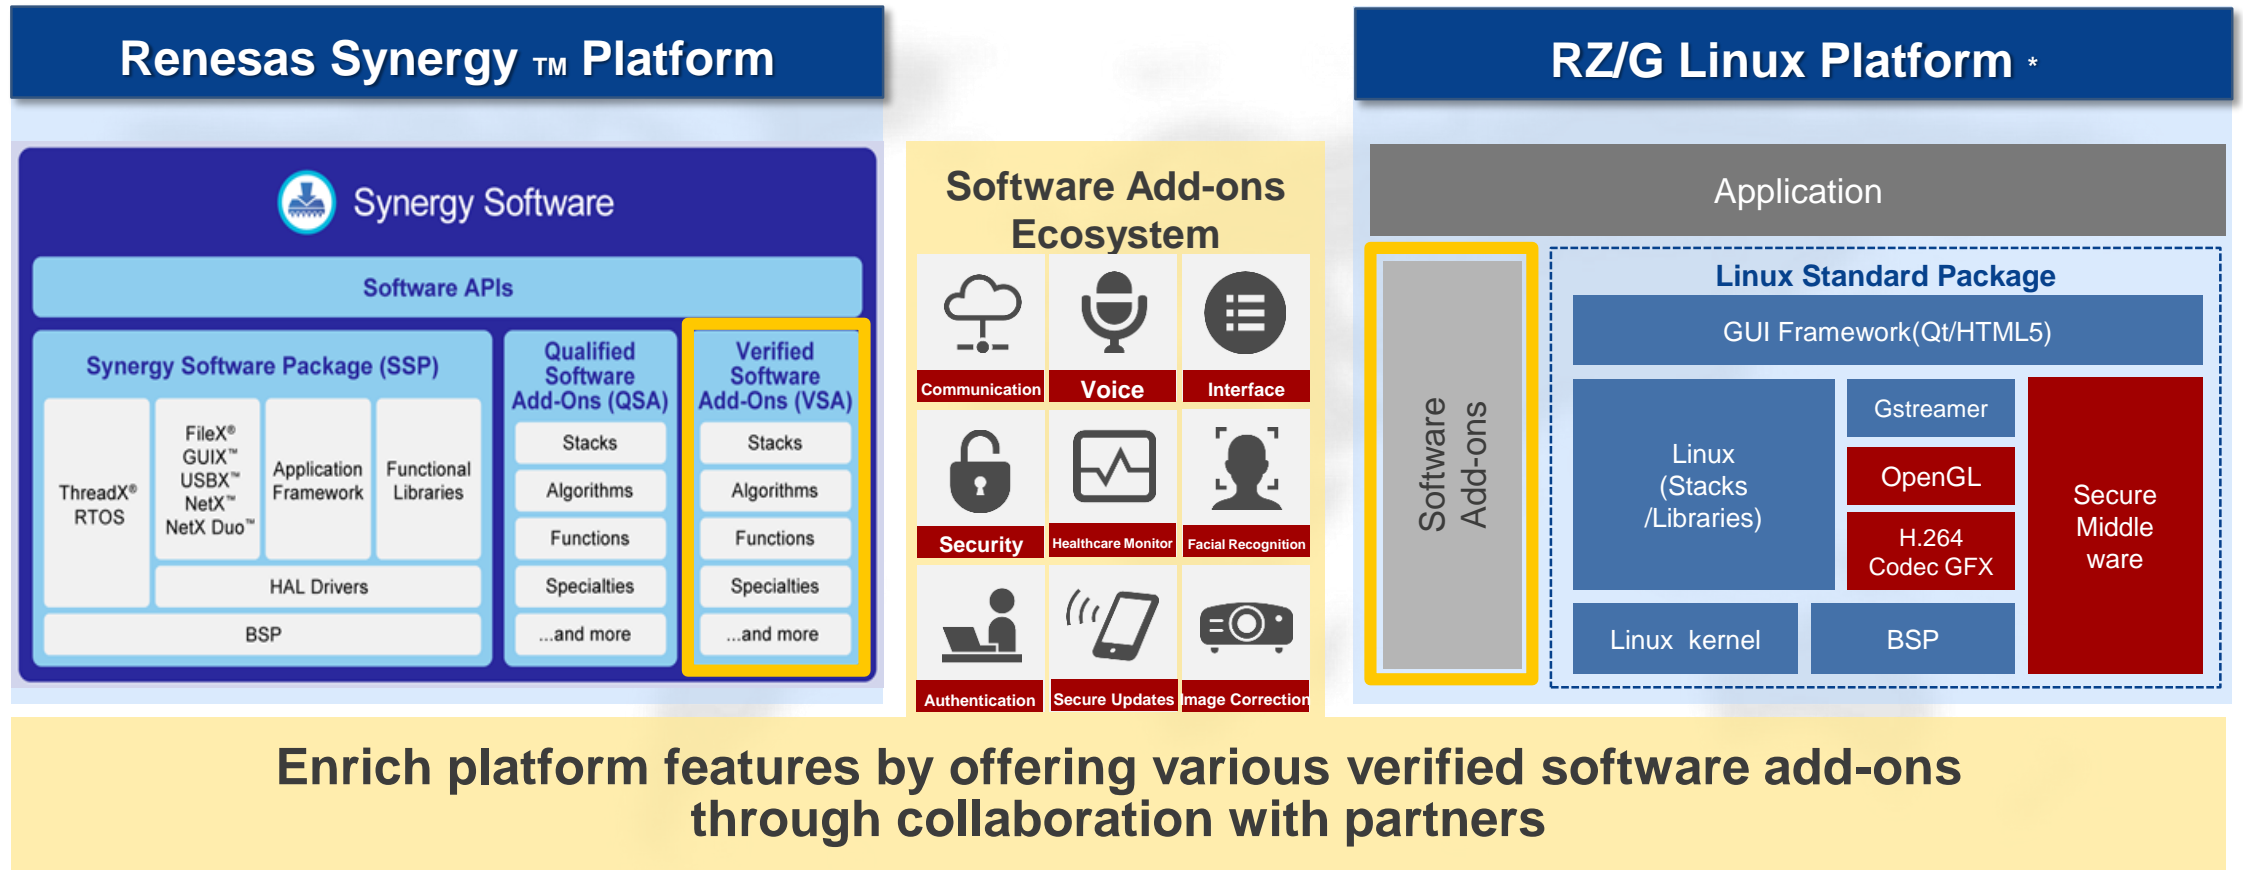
Renesas Synergy ™ Platform

Synergy Software

Software APIs

Synergy Software Package (SSP)

ThreadX® RTOS

FileX® GUIX™ USBX™ NetX™ NetX Duo™

Application Framework

Functional Libraries

HAL Drivers

BSP

Qualified Software Add-Ons (QSA)

Stacks

Algorithms

Functions

Specialties

...and more

Verified Software Add-Ons (VSA)

Stacks

Algorithms

Functions

Specialties

...and more

Software Add-ons Ecosystem

Communication

Voice

Interface

Security

Healthcare Monitor

Facial Recognition

Authentication

Secure Updates

Image Correction

RZ/G Linux Platform *

Application

Software Add-ons

Linux Standard Package

GUI Framework(Qt/HTML5)

Linux (Stacks /Libraries)

Gstreamer

OpenGL

H.264 Codec GFX

Secure Middle ware

Linux kernel

BSP

Enrich platform features by offering various verified software add-ons through collaboration with partners